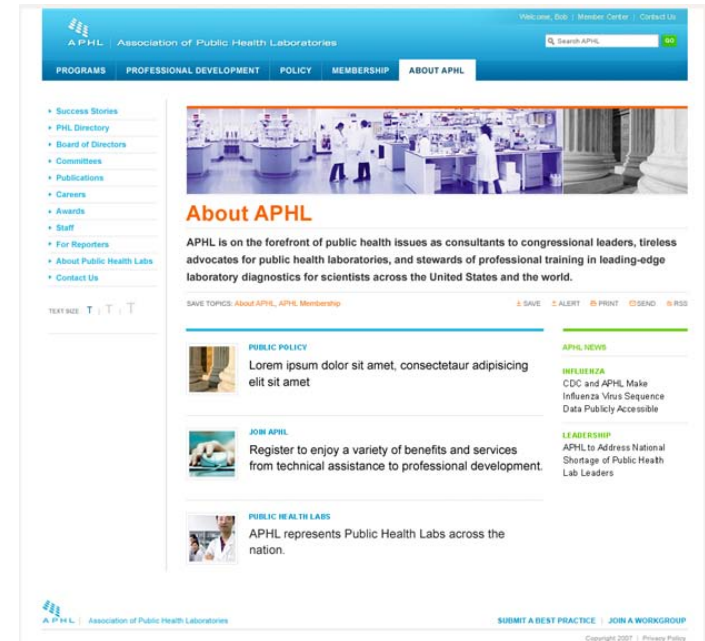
Welcome, Bob | Member Center | Contact Us

APHL | Association of Public Health Laboratories

Search APHL GO

PROGRAMS PROFESSIONAL DEVELOPMENT POLICY MEMBERSHIP ABOUT APHL

Success Stories
PHL Directory
Board of Directors
Committees
Publications
Careers
Awards
Staff
For Reporters
About Public Health Labs
Contact Us

TEXT SIZE T | T | T

About APHL

APHL is on the forefront of public health issues as consultants to congressional leaders, tireless advocates for public health laboratories, and stewards of professional training in leading-edge laboratory diagnostics for scientists across the United States and the world.

SAVE TOPICS: About APHL, APHL Membership

SAVE ALERT PRINT SEND RSS

PUBLIC POLICY
Lorem ipsum dolor sit amet, consectetaur adipisicing elit sit amet

JOIN APHL
Register to enjoy a variety of benefits and services from technical assistance to professional development.

PUBLIC HEALTH LABS
APHL represents Public Health Labs across the nation.

APHL NEWS

INFLUENZA
CDC and APHL Make Influenza Virus Sequence Data Publicly Accessible

LEADERSHIP
APHL to Address National Shortage of Public Health Lab Leaders

APHL | Association of Public Health Laboratories

SUBMIT A BEST PRACTICE | JOIN A WORKGROUP

Copyright 2007 | Privacy Policy